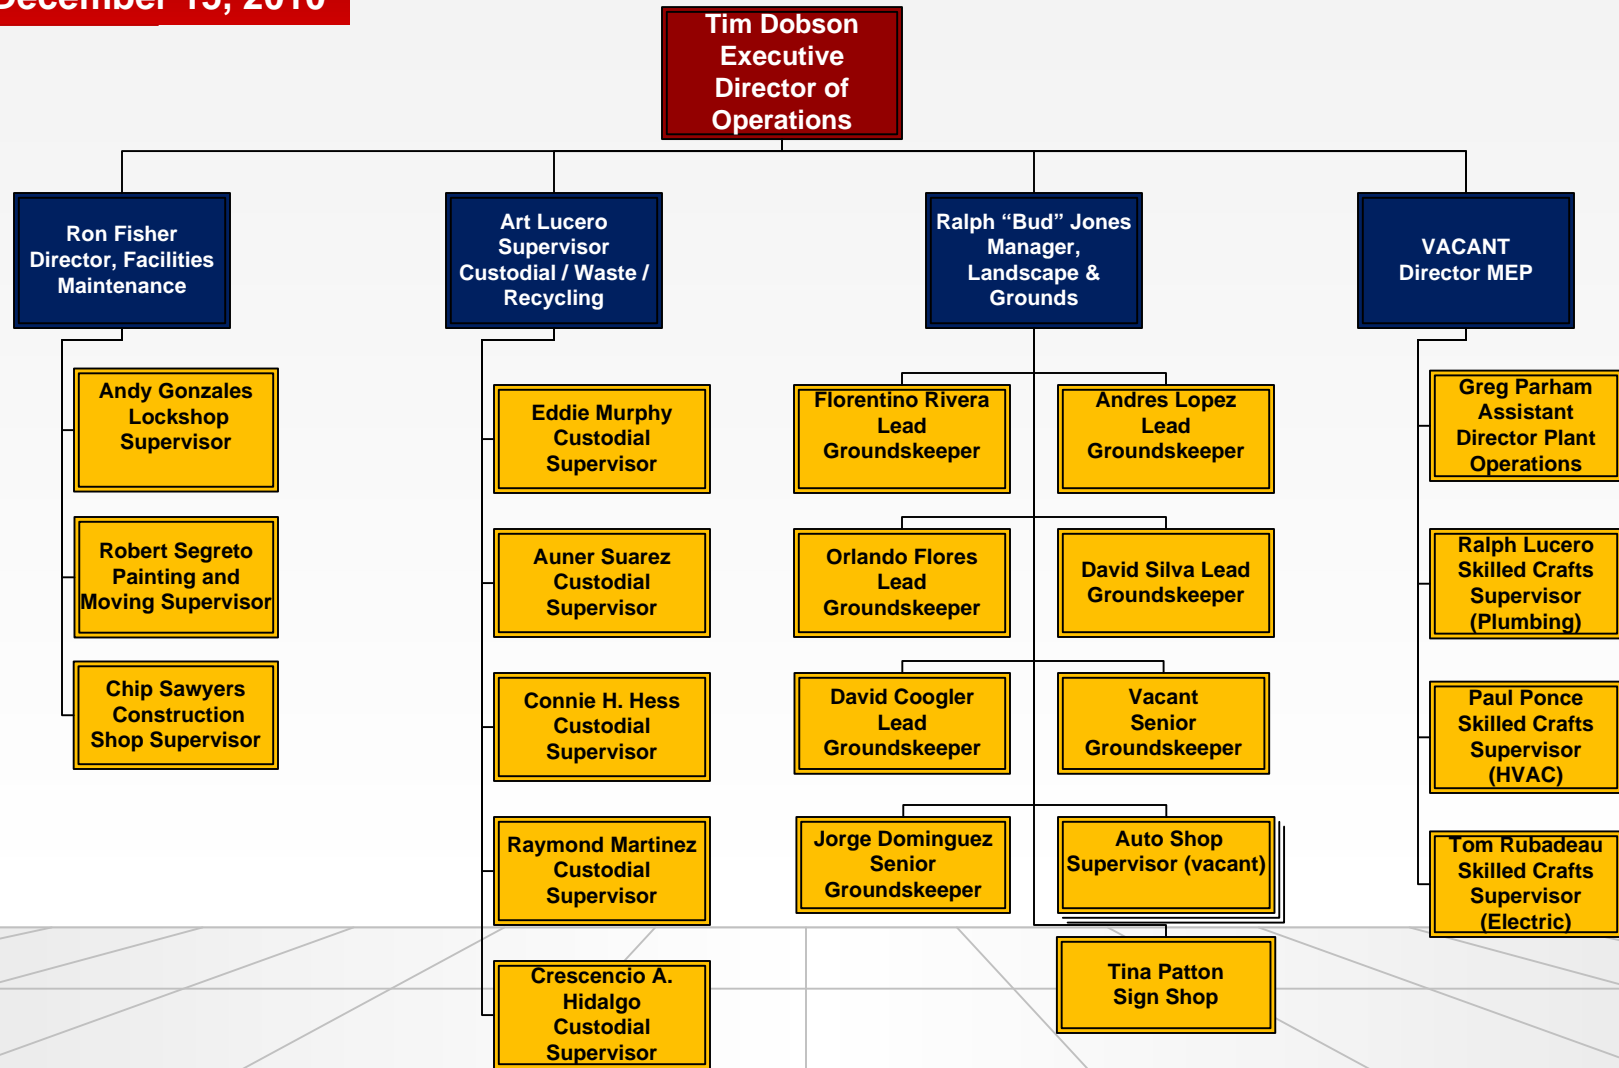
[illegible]ecember 15, 2010

Tim Dobson Executive Director of Operations

Ron Fisher Director, Facilities Maintenance

Art Lucero Supervisor Custodial / Waste / Recycling

Ralph “Bud” Jones Manager, Landscape & Grounds

VACANT Director MEP

Andy Gonzales Lockshop Supervisor

Robert Segreto Painting and Moving Supervisor

Chip Sawyers Construction Shop Supervisor

Eddie Murphy Custodial Supervisor

Auner Suarez Custodial Supervisor

Connie H. Hess Custodial Supervisor

Raymond Martinez Custodial Supervisor

Crescencio A. Hidalgo Custodial Supervisor

Florentino Rivera Lead Groundskeeper

Andres Lopez Lead Groundskeeper

Orlando Flores Lead Groundskeeper

David Silva Lead Groundskeeper

David Coogler Lead Groundskeeper

Vacant Senior Groundskeeper

Jorge Dominguez Senior Groundskeeper

Auto Shop Supervisor (vacant)

Tina Patton Sign Shop

Greg Parham Assistant Director Plant Operations

Ralph Lucero Skilled Crafts Supervisor (Plumbing)

Paul Ponce Skilled Crafts Supervisor (HVAC)

Tom Rubadeau Skilled Crafts Supervisor (Electric)